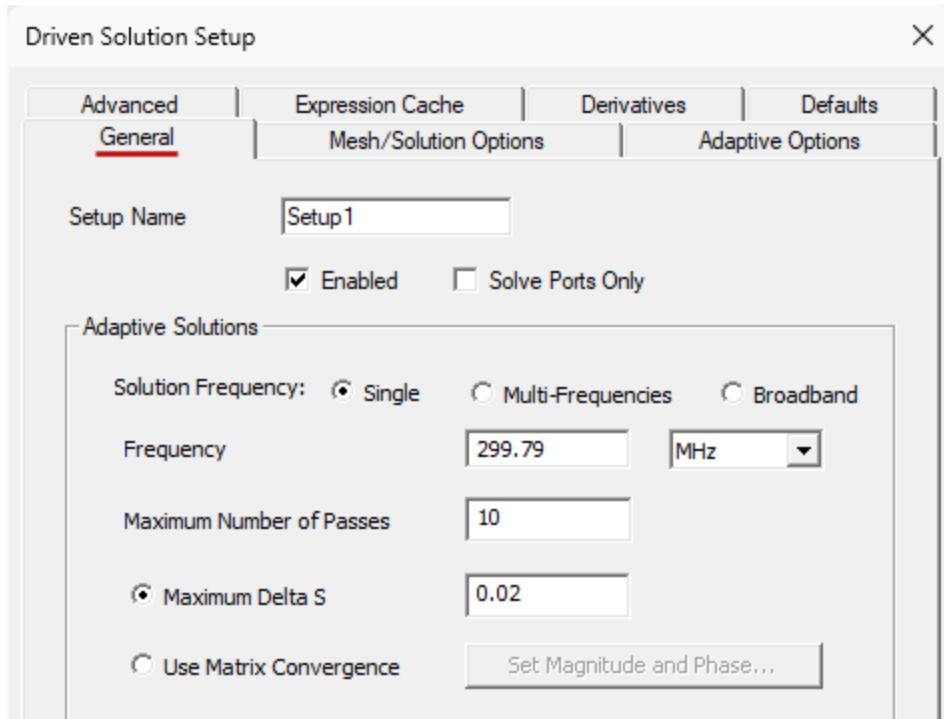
Driven Solution Setup

×

Advanced | Expression Cache | Derivatives | Defaults

General | Mesh/Solution Options | Adaptive Options

Setup Name Setup1

Enabled Solve Ports Only

Adaptive Solutions

Solution Frequency: Single Multi-Frequencies Broadband

Frequency 299.79 MHz

Maximum Number of Passes 10

Maximum Delta S 0.02

Use Matrix Convergence Set Magnitude and Phase...